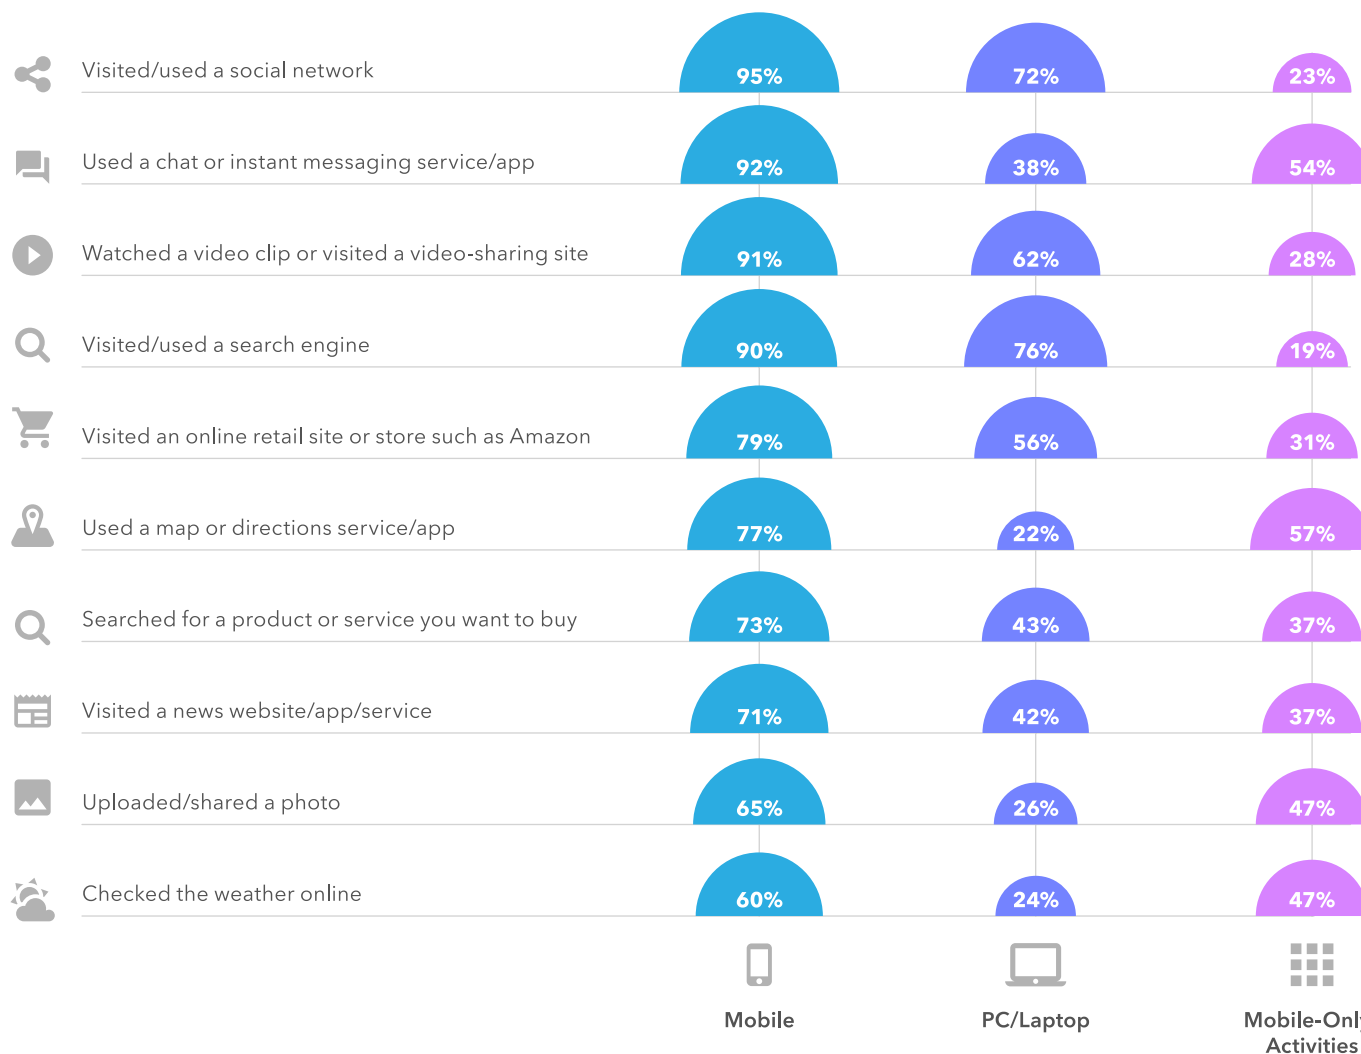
| | Mobile | PC/Laptop | Mobile-Onl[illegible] Activities |
|---|---|---|---|
| Visited/used a social network | 95% | 72% | 23% |
| Used a chat or instant messaging service/app | 92% | 38% | 54% |
| Watched a video clip or visited a video-sharing site | 91% | 62% | 28% |
| Visited/used a search engine | 90% | 76% | 19% |
| Visited an online retail site or store such as Amazon | 79% | 56% | 31% |
| Used a map or directions service/app | 77% | 22% | 57% |
| Searched for a product or service you want to buy | 73% | 43% | 37% |
| Visited a news website/app/service | 71% | 42% | 37% |
| Uploaded/shared a photo | 65% | 26% | 47% |
| Checked the weather online | 60% | 24% | 47% |